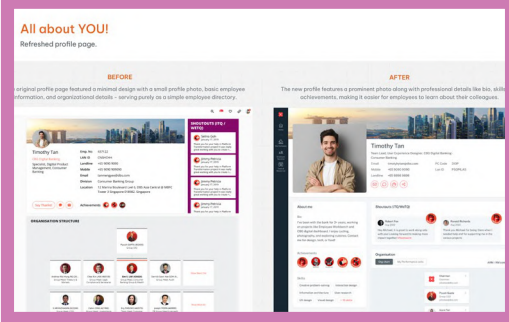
All about YOU!

Refreshed profile page.

BEFORE

original profile page featured a minimal design with a small profile photo, basic employee information, and organizational details – serving purely as a simple employee directory.

Timothy Tan

SHOUTOUTS (YTD / WKTD)

ORGANISATION STRUCTURE

AFTER

The new profile features a prominent photo along with professional details like bio, skill achievements, making it easier for employees to learn about their colleagues.

Timothy Tan

About me

Shoutouts

Organisation